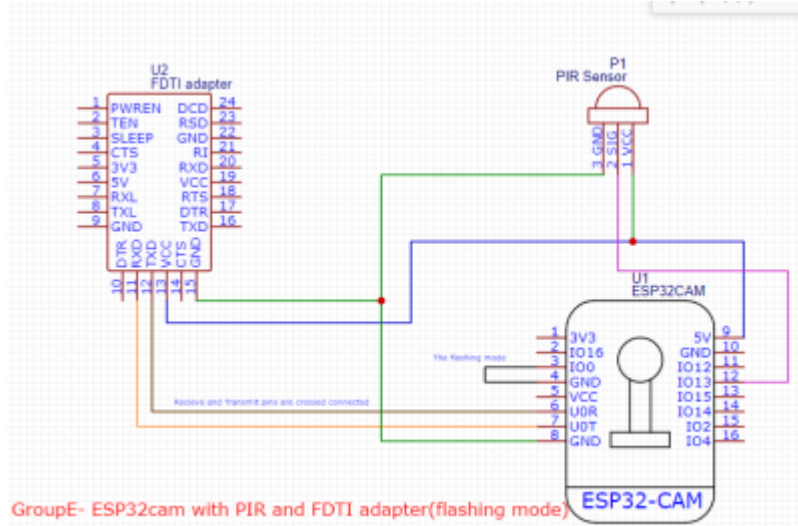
U2
FDTI adapter

1 PWREN
2 TEN
3 SLEEP
4 CTS
5 3V3
6 5V
7 RXL
8 TXL
9 GND

DCD 24
RSD 23
GND 22
RI 21
RXD 20
VCC 19
RTS 18
DTR 17
TXD 16

DTR RXD TXD VCC CTS GND
10 11 12 13 14 15

P1
PIR Sensor
3 GND
2 SIG
1 VCC

U1
ESP32CAM

The flashing mode

1 3V3
2 IO16
3 IO0
4 GND
5 VCC
6 U0R
7 U0T
8 GND

5V 9
GND 10
IO12 11
IO13 12
IO15 13
IO14 14
IO2 15
IO4 16

Receive and Transmit pins are crossed connected

ESP32-CAM

GroupE- ESP32cam with PIR and FDTI adapter(flashing mode)